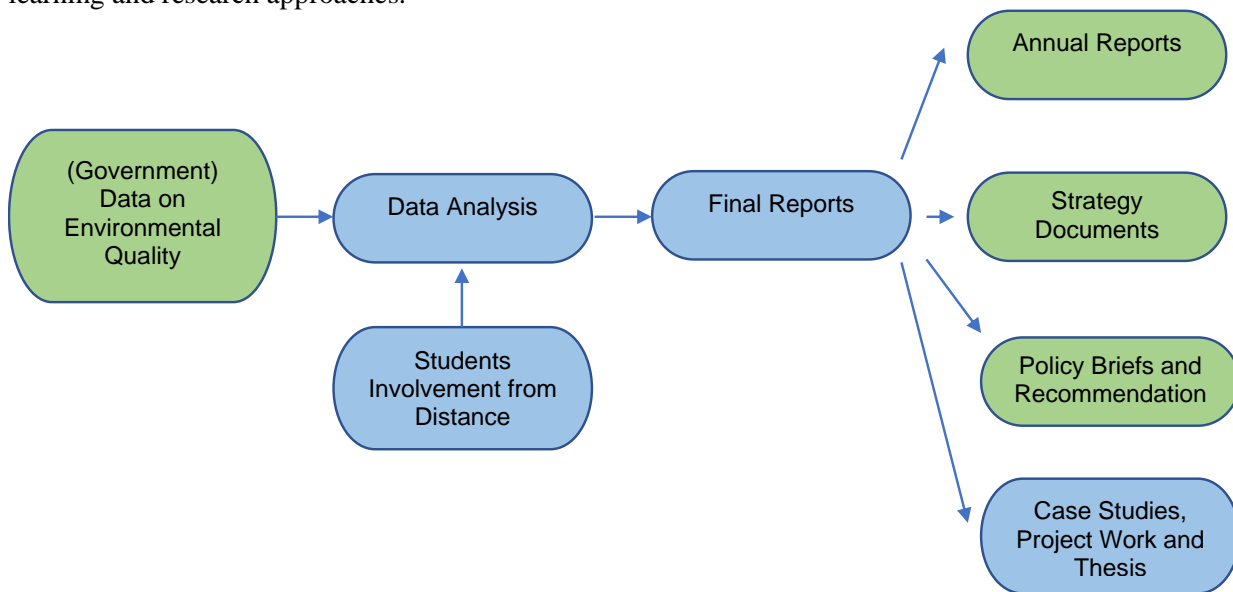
learning and research approaches.

(Government) Data on Environmental Quality

Data Analysis

Students Involvement from Distance

Final Reports

Annual Reports

Strategy Documents

Policy Briefs and Recommendation

Case Studies, Project Work and Thesis